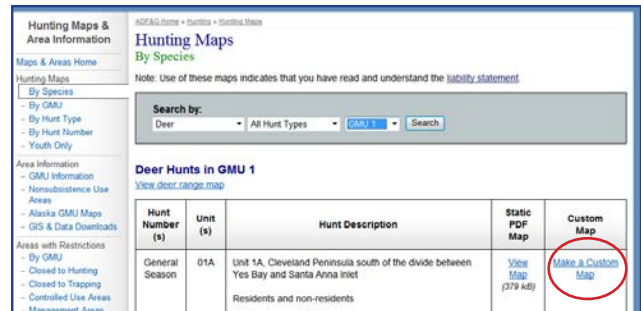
Hunting Maps & Area Information

Maps & Areas Home

Hunting Maps
By Species
– By GMU
– By Hunt Type
– By Hunt Number
– Youth Only

Area Information
– GMU Information
– Nonsubsistence Use Areas
– Alaska GMU Maps
– GIS & Data Downloads

Areas with Restrictions
– By GMU
– Closed to Hunting
– Closed to Trapping
– Controlled Use Areas
– Management Areas

ADF&G Home » Hunting » Hunting Maps

Hunting Maps
By Species

Note: Use of these maps indicates that you have read and understand the liability statement.

Search by:
Deer | All Hunt Types | GMU 1 | Search

Deer Hunts in GMU 1
View deer range map

| Hunt Number (s) | Unit (s) | Hunt Description | Static PDF Map | Custom Map |
|---|---|---|---|---|
| General Season | 01A | Unit 1A, Cleveland Peninsula south of the divide between Yes Bay and Santa Anna Inlet<br><br>Residents and non-residents | View Map (379 kB) | Make a Custom Map |